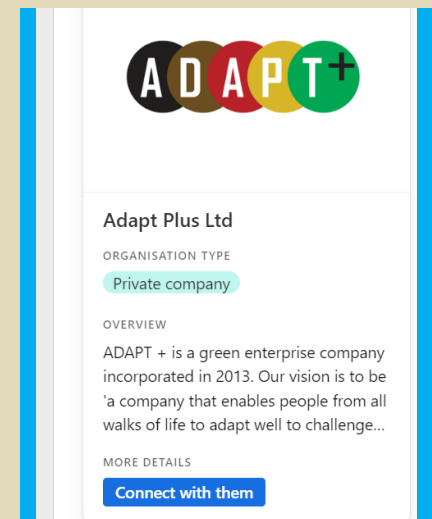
ADAPT+

Adapt Plus Ltd

ORGANISATION TYPE

Private company

OVERVIEW

ADAPT + is a green enterprise company incorporated in 2013. Our vision is to be 'a company that enables people from all walks of life to adapt well to challenge...

MORE DETAILS

Connect with them